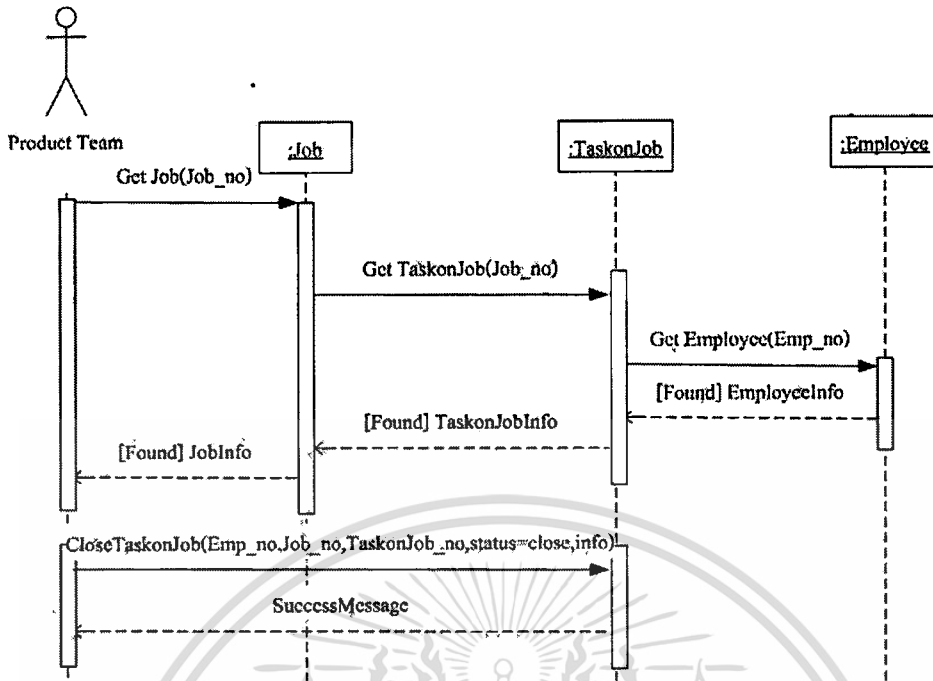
Product Team

:Job

:TaskonJob

:Employee

Get Job(Job_no)

Get TaskonJob(Job_no)

Get Employee(Emp_no)

[Found] EmployeeInfo

[Found] TaskonJobInfo

[Found] JobInfo

CloseTaskonJob(Emp_no,Job_no,TaskonJob_no,status=close,info)

SuccessMessage